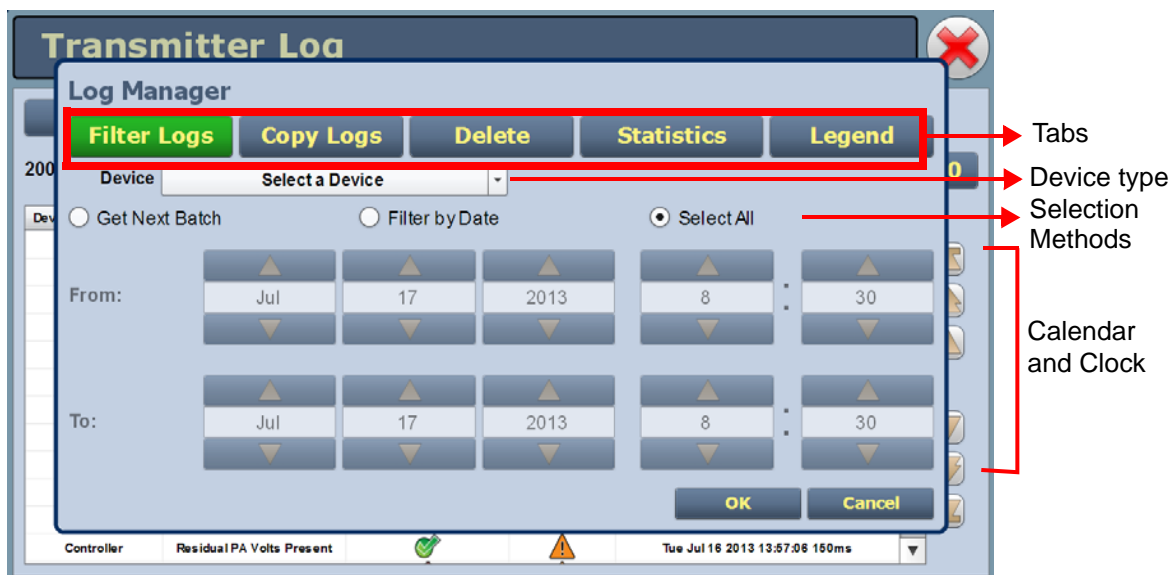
Transmitter Log

Log Manager

Filter Logs | Copy Logs | Delete | Statistics | Legend

Tabs

200

Device Select a Device

Device type

Dev

Get Next Batch  Filter by Date  Select All

Selection Methods

From: Jul 17 2013 8 : 30

Calendar and Clock

To: Jul 17 2013 8 : 30

OK Cancel

Controller Residual PA Volts Present Tue Jul 16 2013 13:57:06 150ms